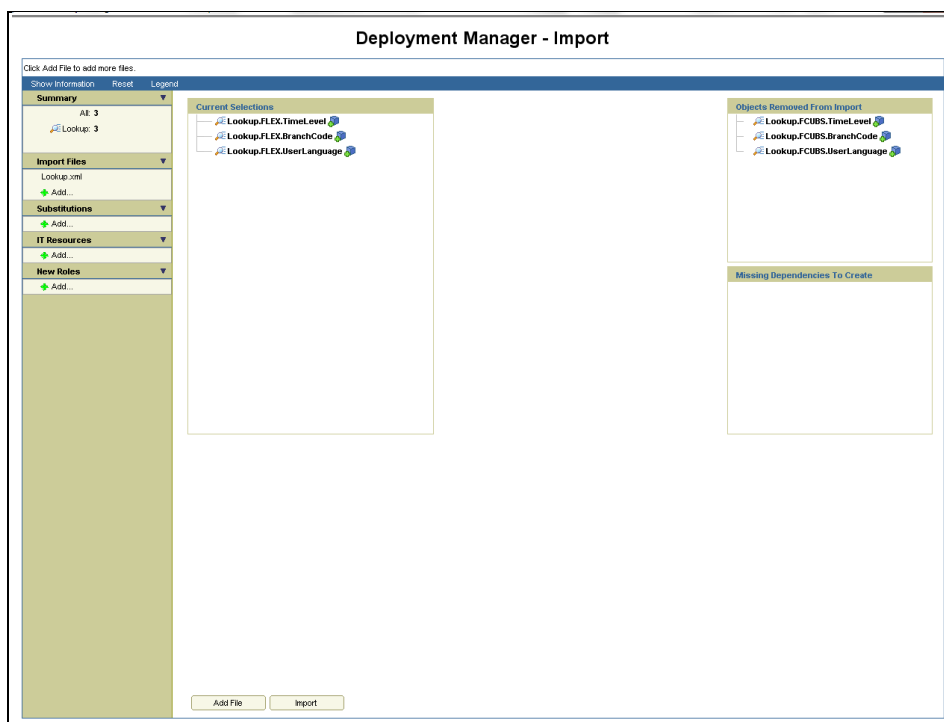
Deployment Manager - Import

Click Add File to add more files.

Show Information Reset Legend

Summary

All: 3

Lookup: 3

Import Files

Lookup.xml

Add...

Substitutions

Add...

IT Resources

Add...

New Roles

Add...

Current Selections

Lookup.FLEX.TimeLevel

Lookup.FLEX.BranchCode

Lookup.FLEX.UserLanguage

Objects Removed From Import

Lookup.FCUBS.TimeLevel

Lookup.FCUBS.BranchCode

Lookup.FCUBS.UserLanguage

Missing Dependencies To Create

Add File

Import